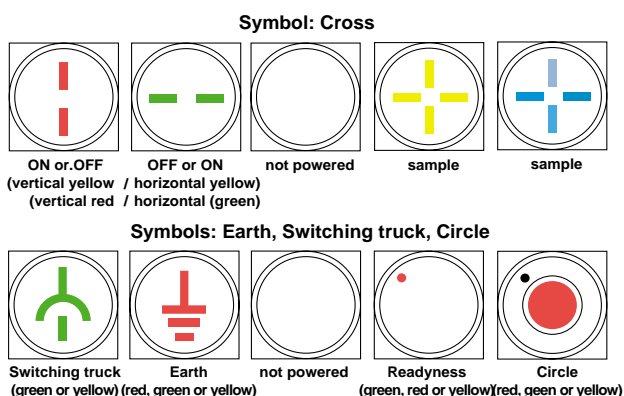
Symbol: Cross

ON or.OFF (vertical yellow (vertical red

OFF or ON / horizontal yellow) / horizontal (green)

not powered

sample

sample

Symbols: Earth, Switching truck, Circle

Switching truck (green or yellow)

Earth (red, green or yellow)

not powered

Readyness (green, red or yellow)

Circle (red, geen or yellow)